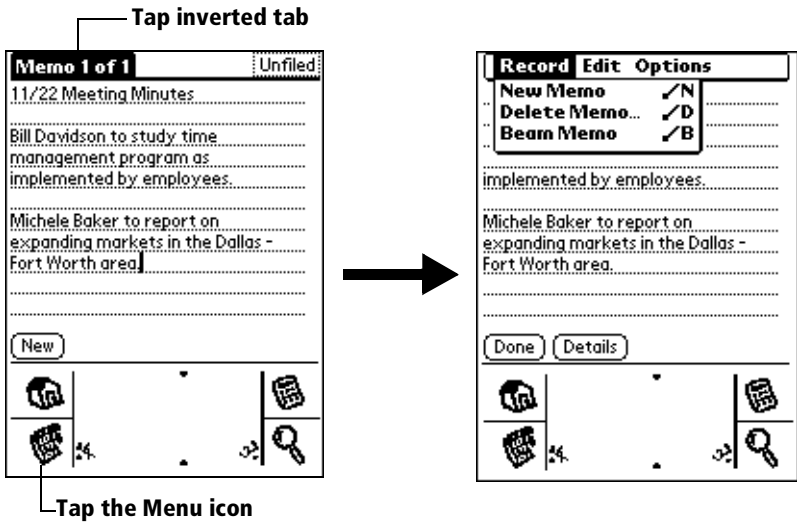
Tap inverted tab

Memo 1 of 1
Unfiled
11/22 Meeting Minutes

Bill Davidson to study time management program as implemented by employees.

Michele Baker to report on expanding markets in the Dallas - Fort Worth area.

New

Tap the Menu icon

Record Edit Options
New Memo ✓N
Delete Memo... ✓D
Beam Memo ✓B

implemented by employees.

Michele Baker to report on expanding markets in the Dallas - Fort Worth area.

Done
Details